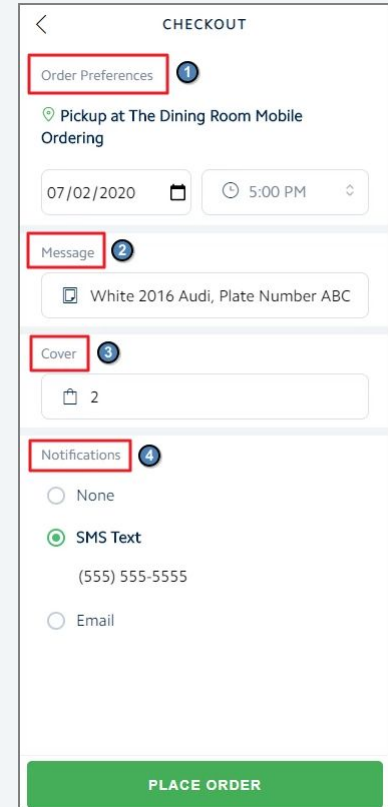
CHECKOUT

Order Preferences 1

Pickup at The Dining Room Mobile Ordering

07/02/2020

5:00 PM

Message 2

White 2016 Audi, Plate Number ABC

Cover 3

2

Notifications 4

None

SMS Text

(555) 555-5555

Email

PLACE ORDER